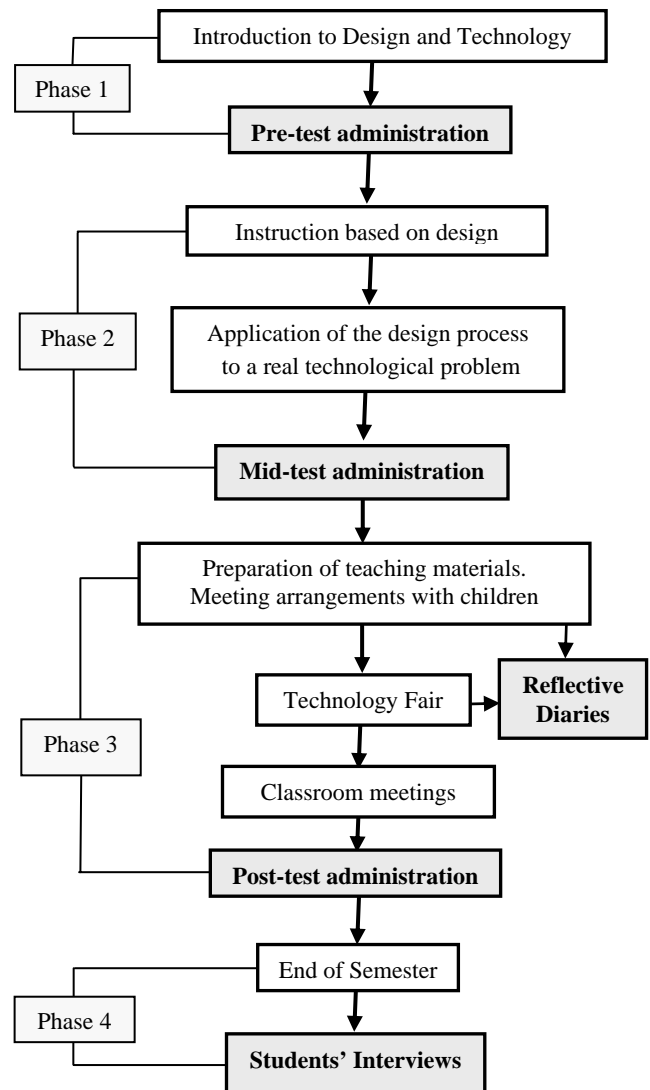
Introduction to Design and Technology

Phase 1

**Pre-test administration**

Instruction based on design

Phase 2

Application of the design process to a real technological problem

**Mid-test administration**

Preparation of teaching materials. Meeting arrangements with children

Technology Fair

**Reflective Diaries**

Phase 3

Classroom meetings

**Post-test administration**

End of Semester

Phase 4

**Students' Interviews**